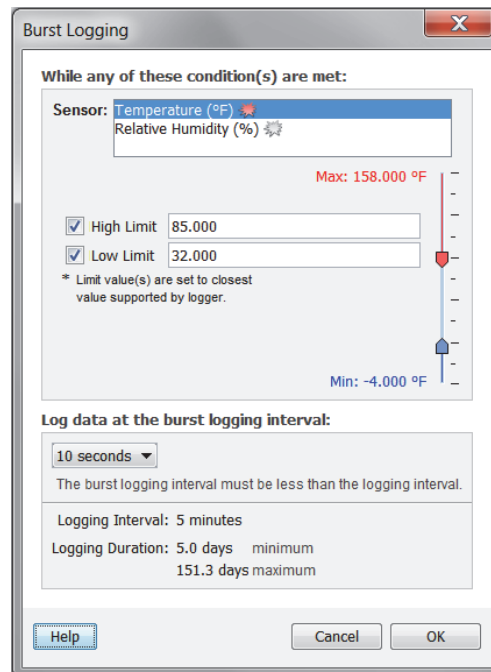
Burst Logging

While any of these condition(s) are met:

Sensor: Temperature (°F)
Relative Humidity (%)

Max: 158.000 °F

High Limit 85.000

Low Limit 32.000

* Limit value(s) are set to closest value supported by logger.

Min: -4.000 °F

Log data at the burst logging interval:

10 seconds

The burst logging interval must be less than the logging interval.

Logging Interval: 5 minutes

Logging Duration: 5.0 days minimum
151.3 days maximum

Help

Cancel

OK